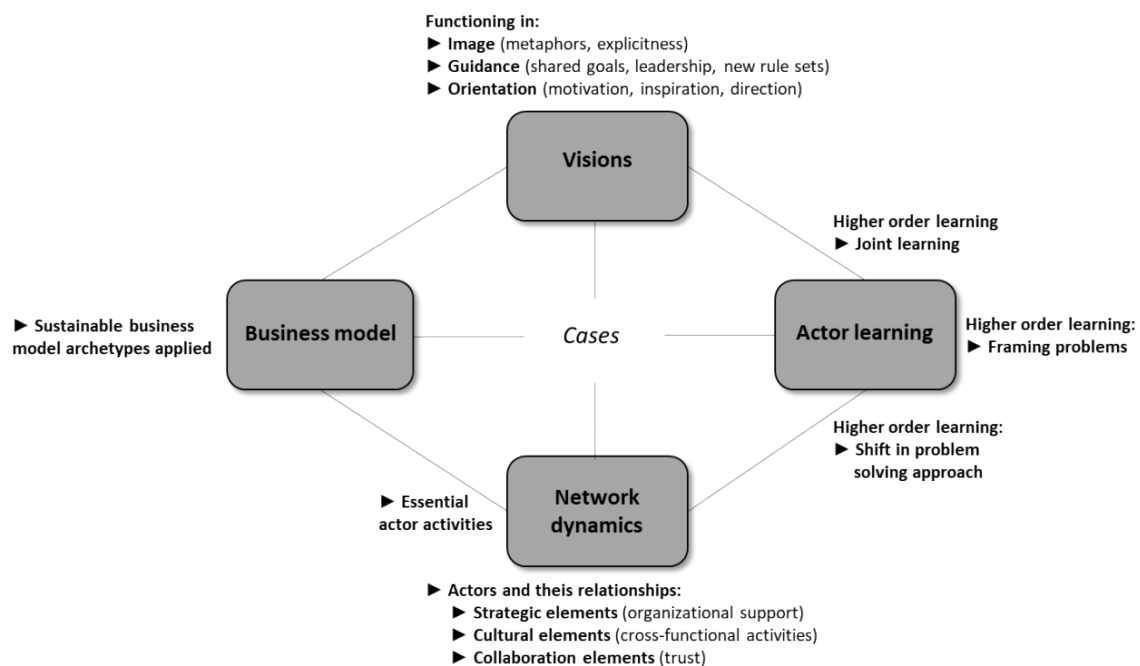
Functioning in:
► Image (metaphors, explicitness)
► Guidance (shared goals, leadership, new rule sets)
► Orientation (motivation, inspiration, direction)

Visions

Higher order learning
► Joint learning

► Sustainable business model archetypes applied

Business model

Cases

Actor learning

Higher order learning:
► Framing problems

Higher order learning:
► Shift in problem solving approach

► Essential actor activities

Network dynamics

► Actors and theis relationships:
► Strategic elements (organizational support)
► Cultural elements (cross-functional activities)
► Collaboration elements (trust)